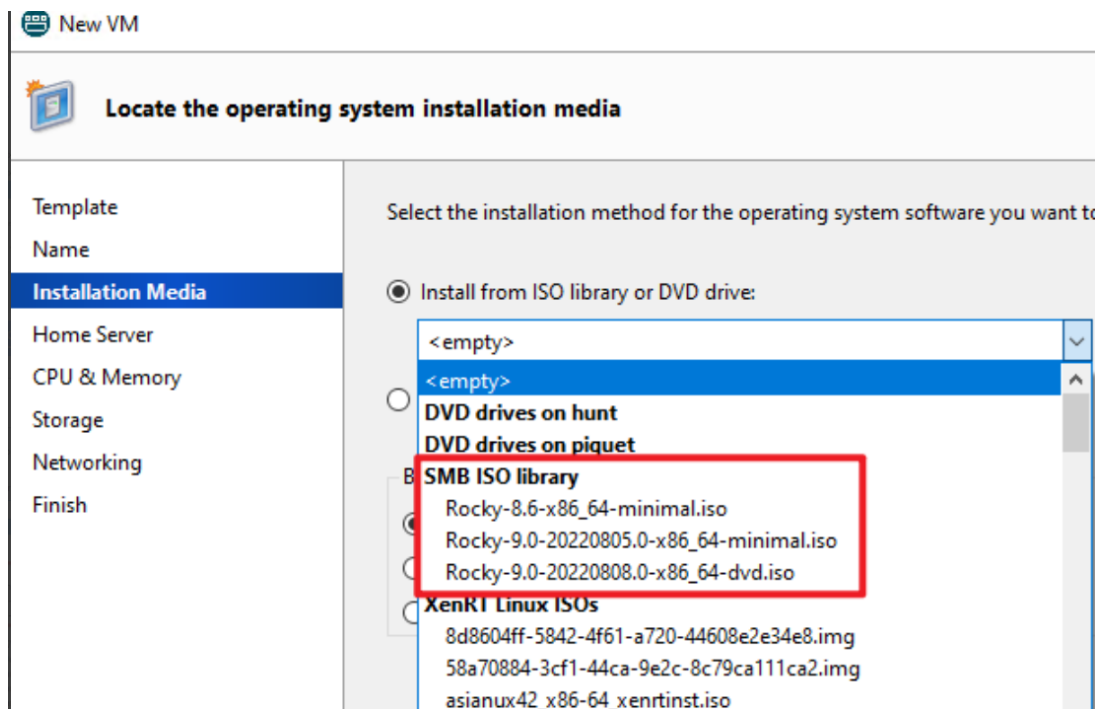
New VM

Locate the operating system installation media

Template
Name
Installation Media
Home Server
CPU & Memory
Storage
Networking
Finish

Select the installation method for the operating system software you want t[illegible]

Install from ISO library or DVD drive:

<empty>

<empty>
DVD drives on hunt
DVD drives on piquet
SMB ISO library
Rocky-8.6-x86_64-minimal.iso
Rocky-9.0-20220805.0-x86_64-minimal.iso
Rocky-9.0-20220808.0-x86_64-dvd.iso
XenRT Linux ISOs
8d8604ff-5842-4f61-a720-44608e2e34e8.img
58a70884-3cf1-44ca-9e2c-8c79ca111ca2.img
asianux42_x86-64_xenrtinst.iso

B